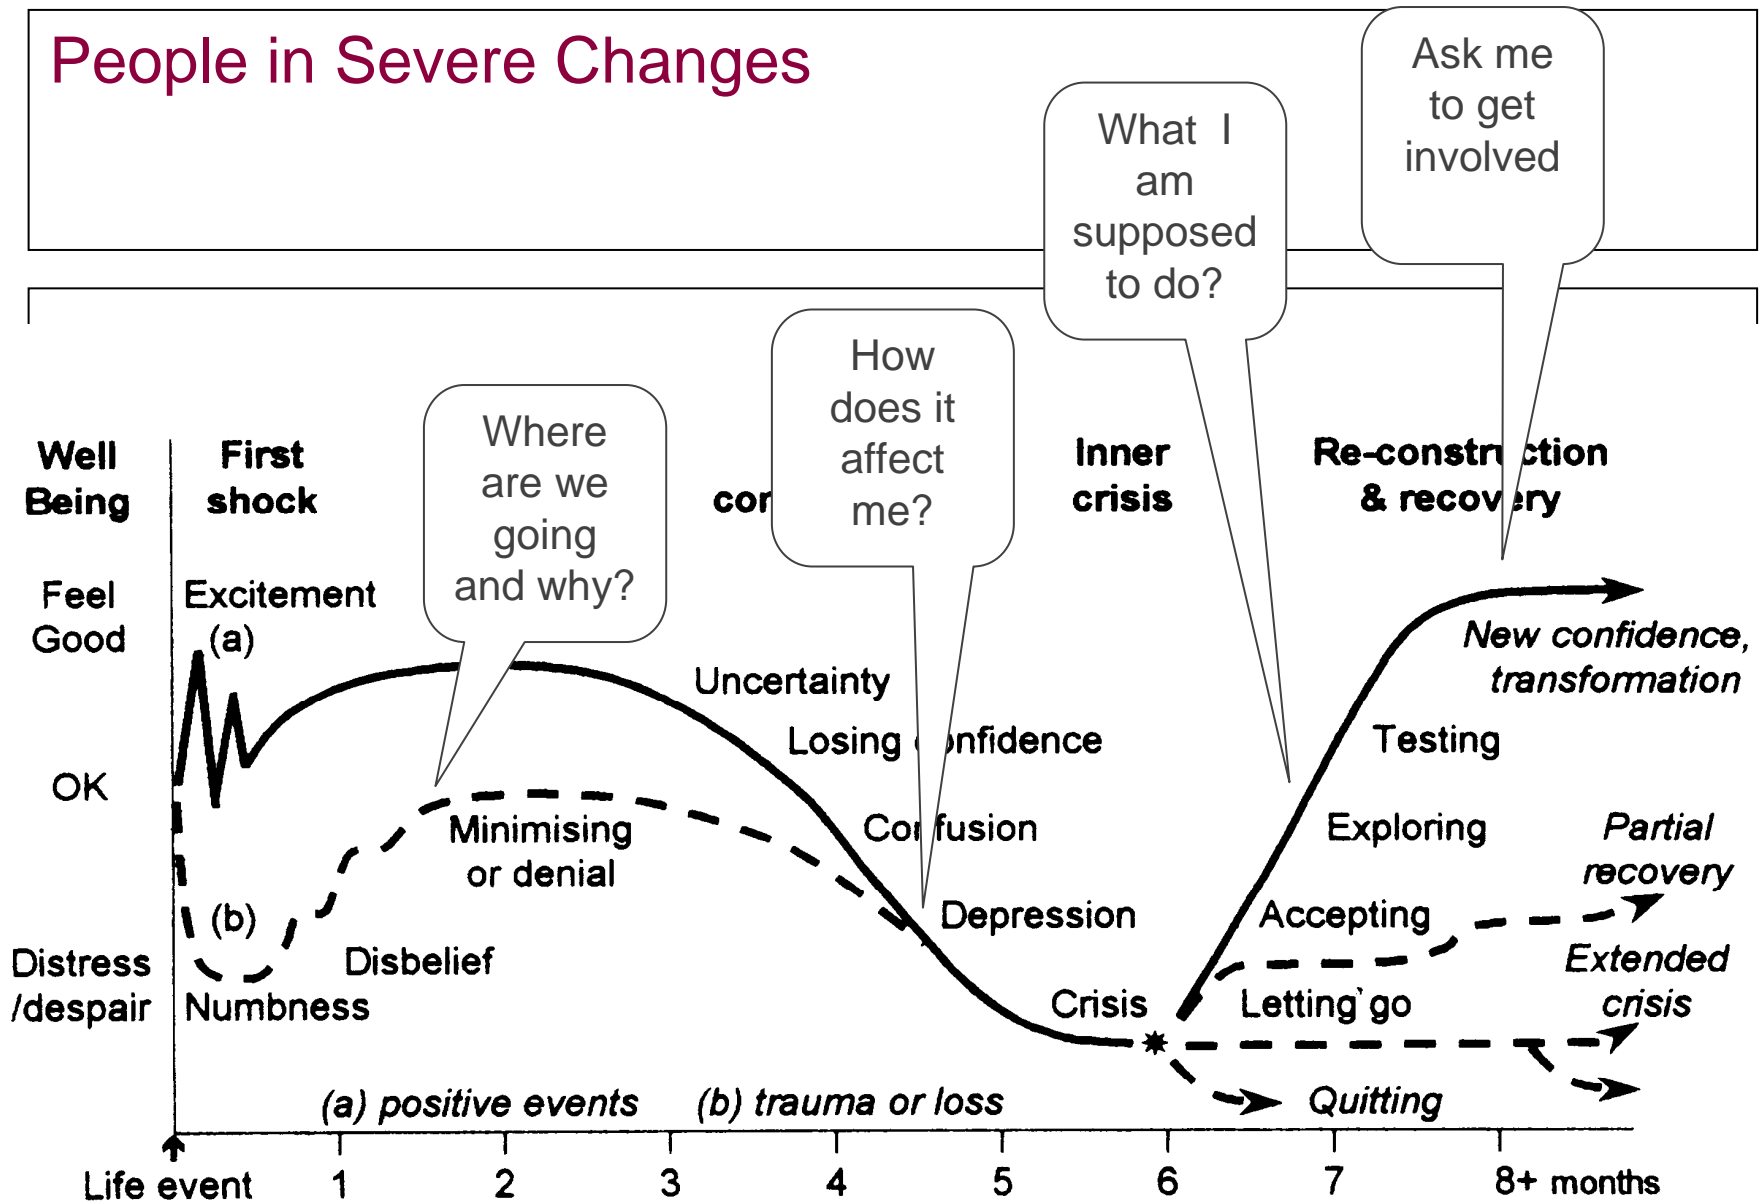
People in Severe Changes

Ask me to get involved

What I am supposed to do?

How does it affect me?

Where are we going and why?

Well Being

First shock

cor

Inner crisis

Re-constr ction & recov ry

Feel Good

Excitement (a)

OK

Distress /despair

(b)

Numbness

Disbelief

Minimising or denial

Uncertainty

Losing onfidence

Co fusion

Depression

Crisis

New confidence, transformation

Testing

Exploring

Accepting

Letting go

Partial recovery

Extended crisis

Quitting

(a) positive events

(b) trauma or loss

Life event

1

2

3

4

5

6

7

8+ months